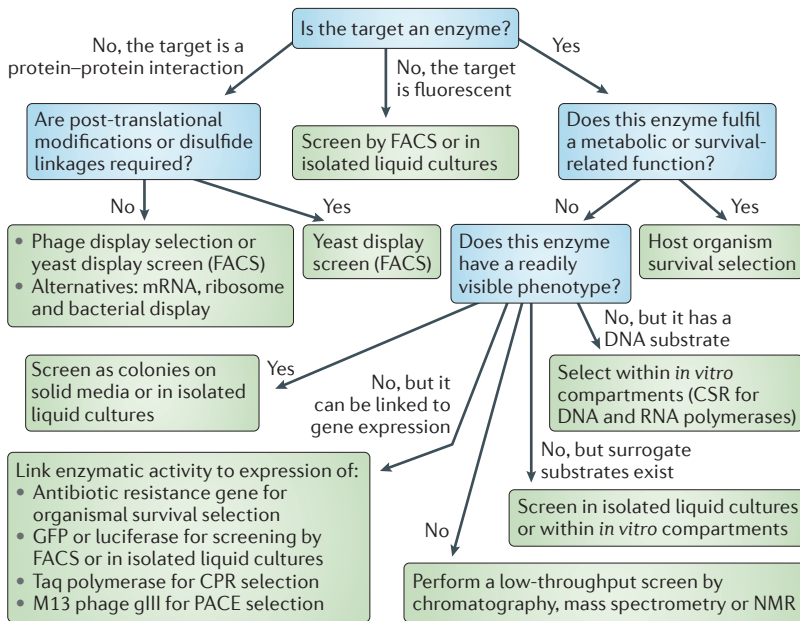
Is the target an enzyme?

No, the target is a protein–protein interaction

No, the target is fluorescent

Yes

Are post-translational modifications or disulfide linkages required?

Screen by FACS or in isolated liquid cultures

Does this enzyme fulfil a metabolic or survival-related function?

No

Yes

No

Yes

• Phage display selection or yeast display screen (FACS)
• Alternatives: mRNA, ribosome and bacterial display

Yeast display screen (FACS)

Does this enzyme have a readily visible phenotype?

Host organism survival selection

No, but it has a DNA substrate

Screen as colonies on solid media or in isolated liquid cultures

Yes

No, but it can be linked to gene expression

Select within *in vitro* compartments (CSR for DNA and RNA polymerases)

No, but surrogate substrates exist

Link enzymatic activity to expression of:
• Antibiotic resistance gene for organismal survival selection
• GFP or luciferase for screening by FACS or in isolated liquid cultures
• Taq polymerase for CPR selection
• M13 phage gIII for PACE selection

Screen in isolated liquid cultures or within *in vitro* compartments

No

Perform a low-throughput screen by chromatography, mass spectrometry or NMR